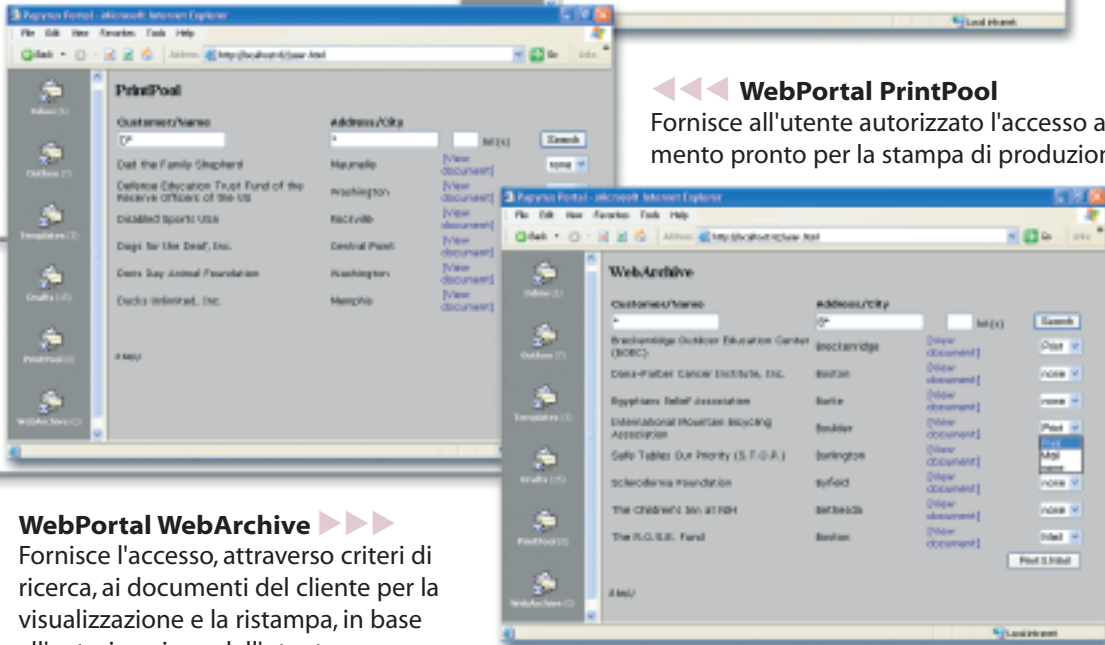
Local intranet

Papyrus Portal - Microsoft Internet Explorer
File Edit View Favorites Tools Help
Back Address http://localhost/c/user.html Go Links

Inbox (1)
Outbox (2)
Templates (3)
Drafts (15)
PrintPool (0)
WebArchive (0)

PrintPool

Customer/Name	Address/City	hit(s)	Search
D*	*

| | | | |
|---|---|---|---|
| Dad the Family Shepherd | Maumelle | [View document] | none |
| Defense Education Trust Fund of the Reserve Officers of the US | Washington | [View document] | |
| Disabled Sports USA | Rockville | [View document] | |
| Dogs for the Deaf, Inc. | Central Point | [View document] | |
| Doris Day Animal Foundation | Washington | [View document] | |
| Ducks Unlimited, Inc. | Memphis | [View document] | |

4 hit(s)

WebPortal PrintPool
Fornisce all'utente autorizzato l'accesso a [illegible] mento pronto per la stampa di produzion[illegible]

Papyrus Portal - Microsoft Internet Explorer
File Edit View Favorites Tools Help
Back Address http://localhost/c/user.html Go Links

Inbox (1)
Outbox (2)
Templates (3)
Drafts (15)
PrintPool (0)
WebArchive (2)

WebArchive

Customer/Name	Address/City	hit(s)	Search
*	B*

| | | | |
|---|---|---|---|
| Breckenridge Outdoor Education Center (BOEC) | Breckenridge | [View document] | Print |
| Dana-Farber Cancer Institute, Inc. | Boston | [View document] | none |
| Egyptians Relief Association | Burke | [View document] | none |
| International Mountain Bicycling Association | Boulder | [View document] | Print |
| Safe Tables Our Priority (S.T.O.P.) | Burlington | [View document] | Print / Mail / none |
| Scleroderma Foundation | Byfield | [View document] | none |
| The Children's Inn at NIH | Bethesda | [View document] | none |
| The R.O.S.E. Fund | Boston | [View document] | Mail |

Print & Mail

8 hit(s)

Local intranet

WebPortal WebArchive
Fornisce l'accesso, attraverso criteri di ricerca, ai documenti del cliente per la visualizzazione e la ristampa, in base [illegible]